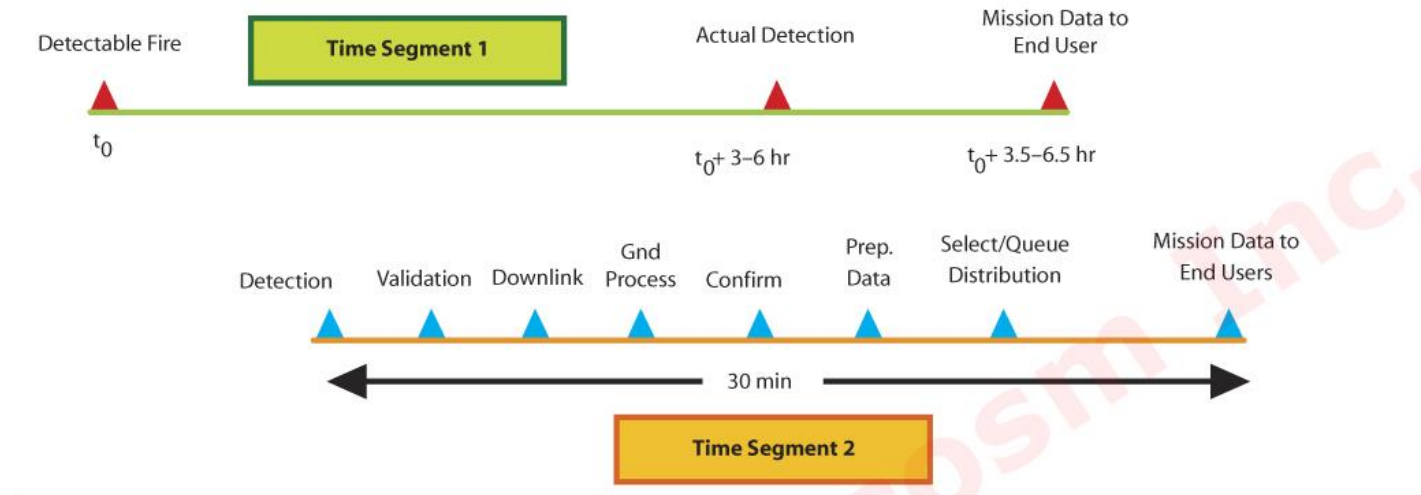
Detectable Fire

Time Segment 1

Actual Detection

Mission Data to End User

$t_0$

$t_0$+ 3–6 hr

$t_0$+ 3.5–6.5 hr

Detection

Validation

Downlink

Gnd Process

Confirm

Prep. Data

Select/Queue Distribution

Mission Data to End Users

30 min

Time Segment 2

osm Inc.